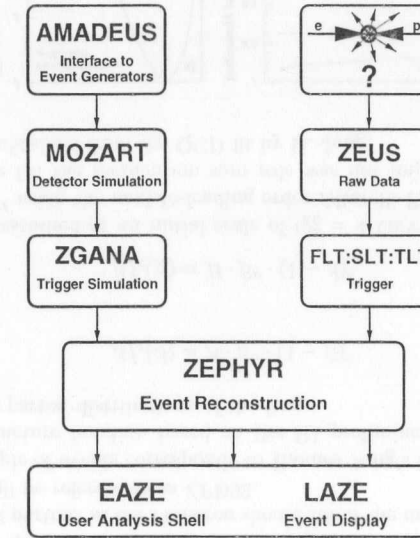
AMADEUS
Interface to Event Generators

e p
?

MOZART
Detector Simulation

ZEUS
Raw Data

ZGANA
Trigger Simulation

FLT:SLT:TLT
Trigger

ZEPHYR
Event Reconstruction

EAZE
User Analysis Shell

LAZE
Event Display